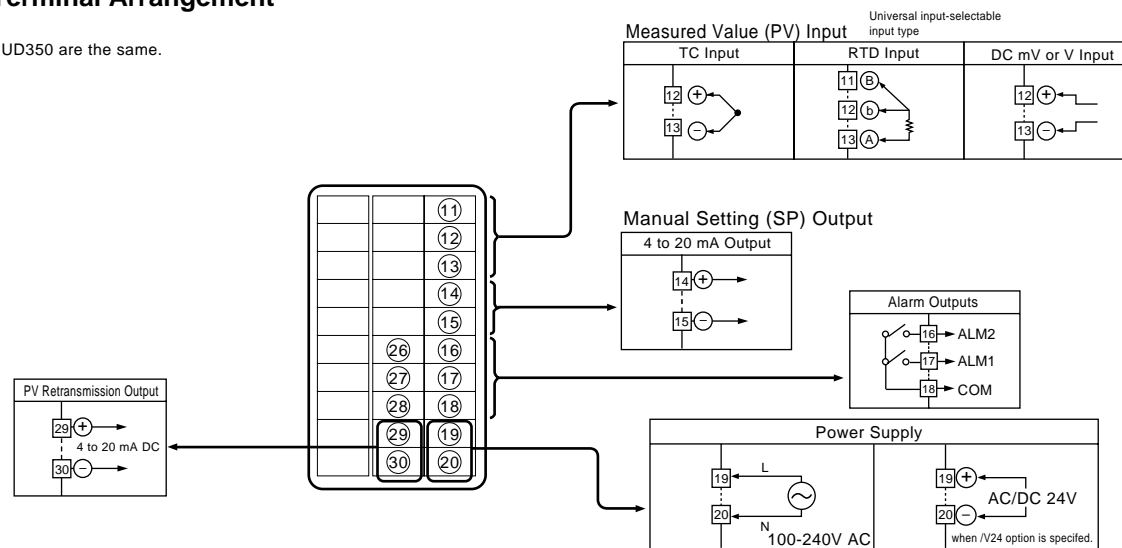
erminal Arrangement

UD350 are the same.

Measured Value (PV) Input

Universal input-selectable input type

| TC Input | RTD Input | DC mV or V Input |
|---|---|---|
| 12 + 13 − | 11 B 12 b 13 A | 12 + 13 − |

11
12
13
14
15
26 16
27 17
28 18
29 19
30 20

Manual Setting (SP) Output

4 to 20 mA Output

14 +
15 −

Alarm Outputs

16 ALM2
17 ALM1
18 COM

PV Retransmission Output

29 +
4 to 20 mA DC
30 −

Power Supply

19 L
20 N
100-240V AC

19 +
AC/DC 24V
20 −
when /V24 option is specifed.